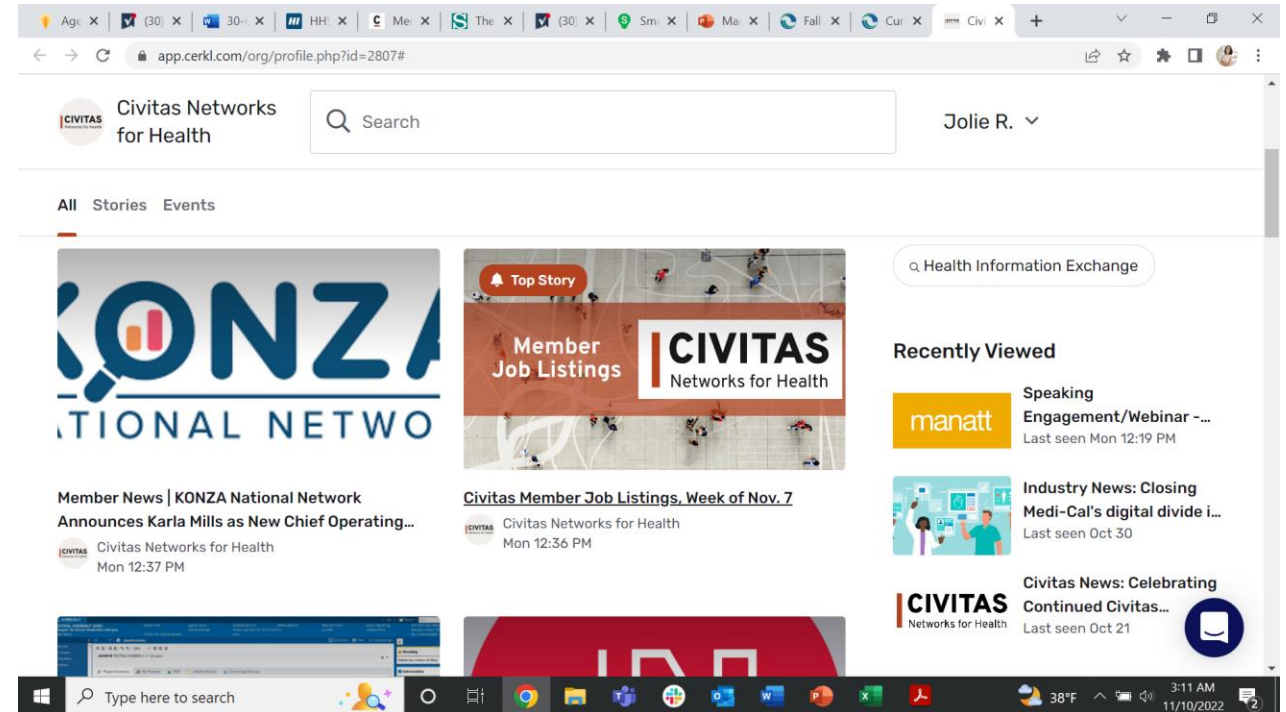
Age ×  (30) ×  30-I ×  HH ×  Me ×  The ×  (30) ×  Sm ×  Ma ×  Fall ×  Cu ×  Civ ×  +

app.cerkl.com/org/profile.php?id=2807#

CIVITAS Networks for Health
Civitas Networks for Health

Search

Jolie R.

All  Stories  Events

KONZA NATIONAL NETWO

Member News | KONZA National Network Announces Karla Mills as New Chief Operating...

CIVITAS Civitas Networks for Health
Mon 12:37 PM

Top Story

Member Job Listings

CIVITAS Networks for Health

Civitas Member Job Listings, Week of Nov. 7

CIVITAS Civitas Networks for Health
Mon 12:36 PM

Health Information Exchange

Recently Viewed

manatt
Speaking Engagement/Webinar -...
Last seen Mon 12:19 PM

Industry News: Closing Medi-Cal's digital divide i...
Last seen Oct 30

CIVITAS Networks for Health
Civitas News: Celebrating Continued Civitas...
Last seen Oct 21

Type here to search

38°F  3:11 AM 11/10/2022  2